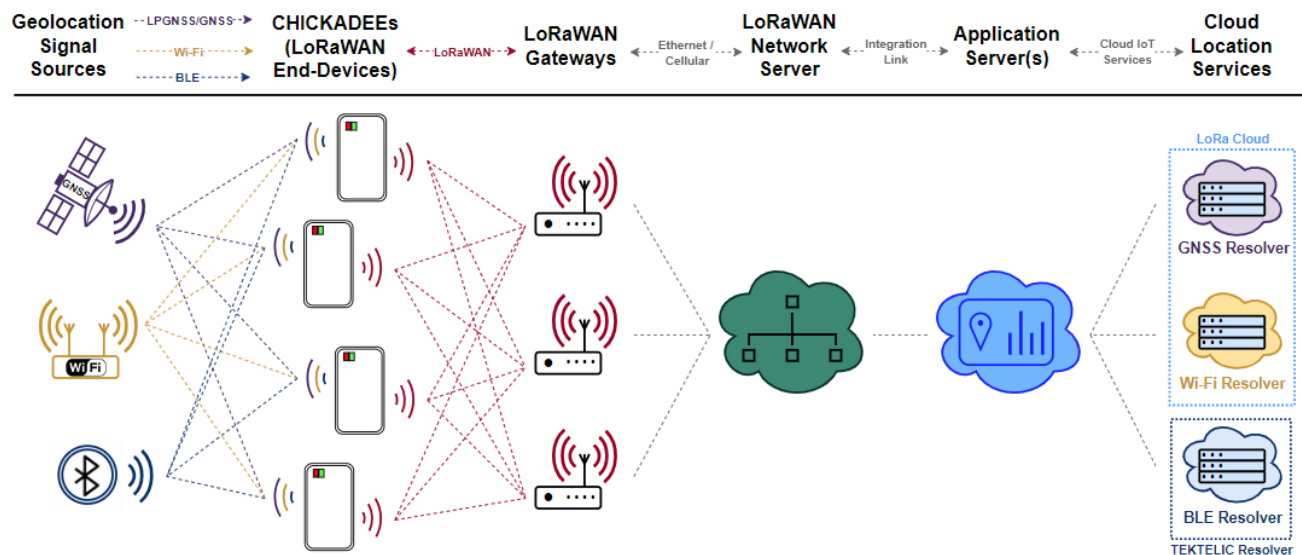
Geolocation Signal Sources

LPGNSS/GNSS

Wi-Fi

BLE

CHICKADEEs (LoRaWAN End-Devices)

LoRaWAN

LoRaWAN Gateways

Ethernet / Cellular

LoRaWAN Network Server

Integration Link

Application Server(s)

Cloud IoT Services

Cloud Location Services

GNSS

WiFi

LoRa Cloud

GNSS Resolver

Wi-Fi Resolver

BLE Resolver

TEKTELIC Resolver